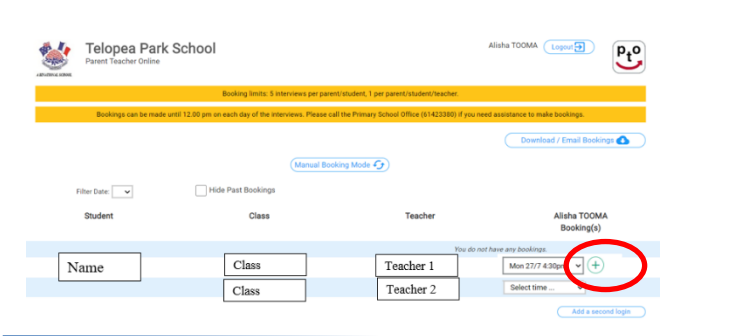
Telopea Park School
Parent Teacher Online

Alisha TOOMA Logout

PtO

Booking limits: 5 interviews per parent/student, 1 per parent/student/teacher.

Bookings can be made until 12.00 pm on each day of the interviews. Please call the Primary School Office (61423380) if you need assistance to make bookings.

Download / Email Bookings

Manual Booking Mode

Filter Date:

Hide Past Bookings

| Student | Class | Teacher | Alisha TOOMA Booking(s) |
|---|---|---|---|
| | | | You do not have any bookings. |
| Name | Class | Teacher 1 | Mon 27/7 4:30pm |
| | Class | Teacher 2 | Select time ... |

Add a second login